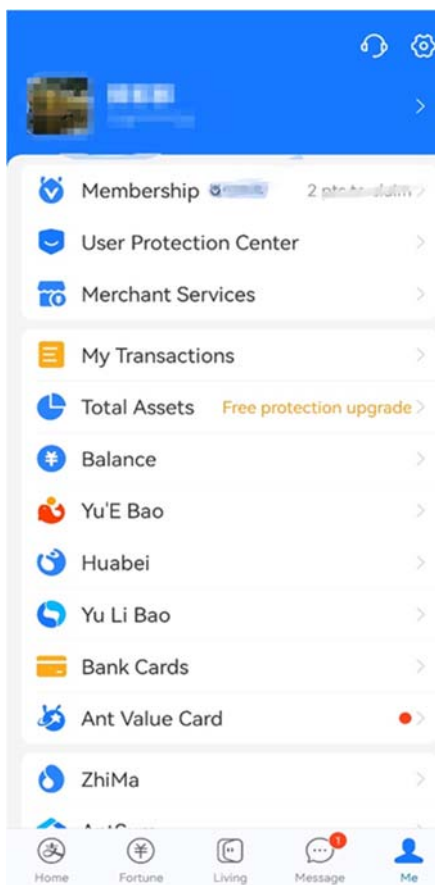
Membership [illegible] 2 pts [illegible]

User Protection Center

Merchant Services

My Transactions

Total Assets Free protection upgrade

Balance

Yu'E Bao

Huabei

Yu Li Bao

Bank Cards

Ant Value Card

ZhiMa

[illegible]

Home Fortune Living Message Me